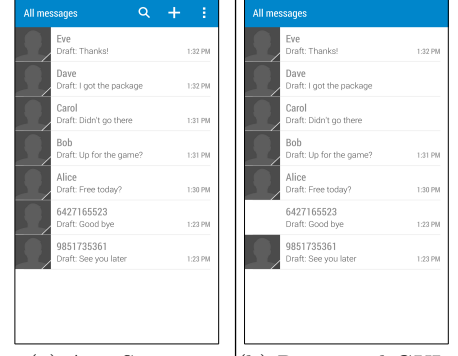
All messages

Eve
Draft: Thanks! 1:32 PM

Dave
Draft: I got the package 1:32 PM

Carol
Draft: Didn't go there 1:31 PM

Bob
Draft: Up for the game? 1:31 PM

Alice
Draft: Free today? 1:30 PM

6427165523
Draft: Good bye 1:23 PM

9851735361
Draft: See you later 1:23 PM

All messages

Eve
Draft: Thanks! 1:32 PM

Dave
Draft: I got the package

Carol
Draft: Didn't go there

Bob
Draft: Up for the game? 1:31 PM

Alice
Draft: Free today? 1:30 PM

6427165523
Draft: Good bye 1:23 PM

9851735361
Draft: See you later 1:23 PM

(a) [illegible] (b) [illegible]